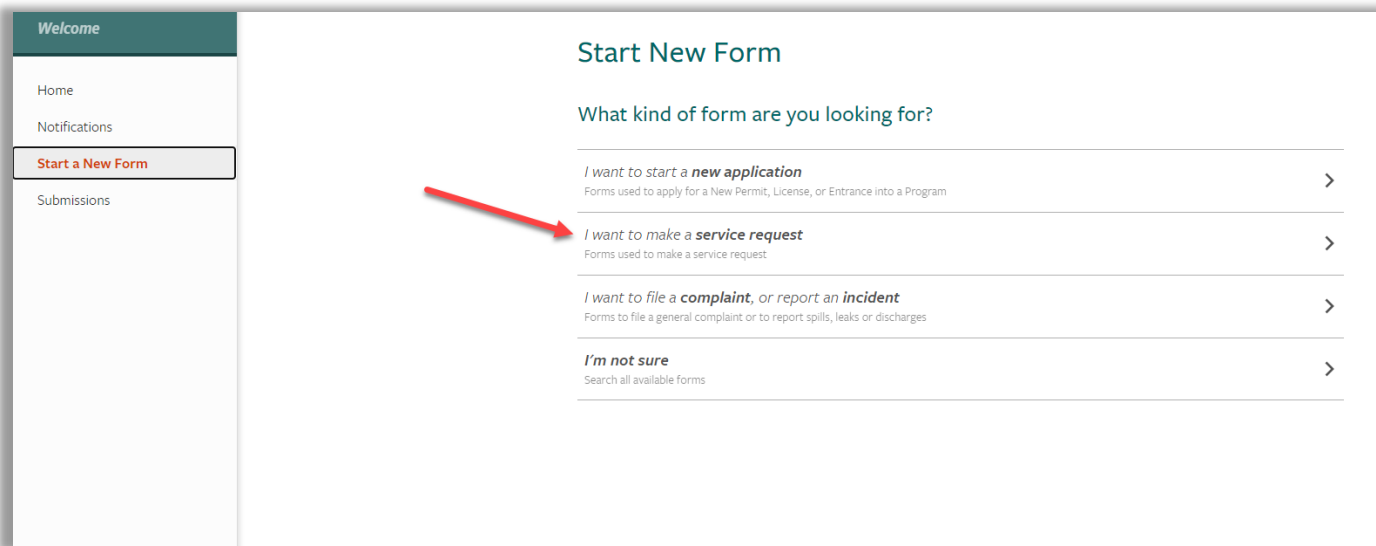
Welcome

Home

Notifications

Start a New Form

Submissions

Start New Form

What kind of form are you looking for?

I want to start a new application
Forms used to apply for a New Permit, License, or Entrance into a Program

I want to make a service request
Forms used to make a service request

I want to file a complaint, or report an incident
Forms to file a general complaint or to report spills, leaks or discharges

I'm not sure
Search all available forms